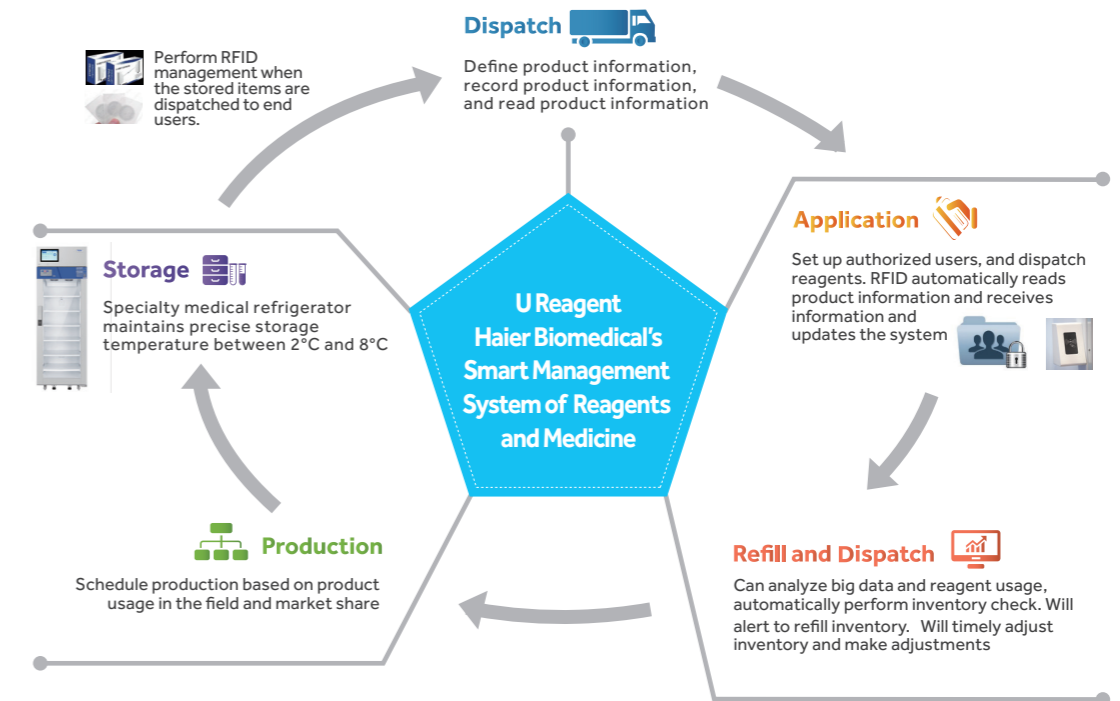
Dispatch

Define product information, record product information, and read product information

Perform RFID management when the stored items are dispatched to end users.

Application

Set up authorized users, and dispatch reagents. RFID automatically reads product information and receives information and updates the system

Storage

Specialty medical refrigerator maintains precise storage temperature between 2°C and 8°C

U Reagent
Haier Biomedical's
Smart Management
System of Reagents
and Medicine

Production

Schedule production based on product usage in the field and market share

Refill and Dispatch

Can analyze big data and reagent usage, automatically perform inventory check. Will alert to refill inventory. Will timely adjust inventory and make adjustments